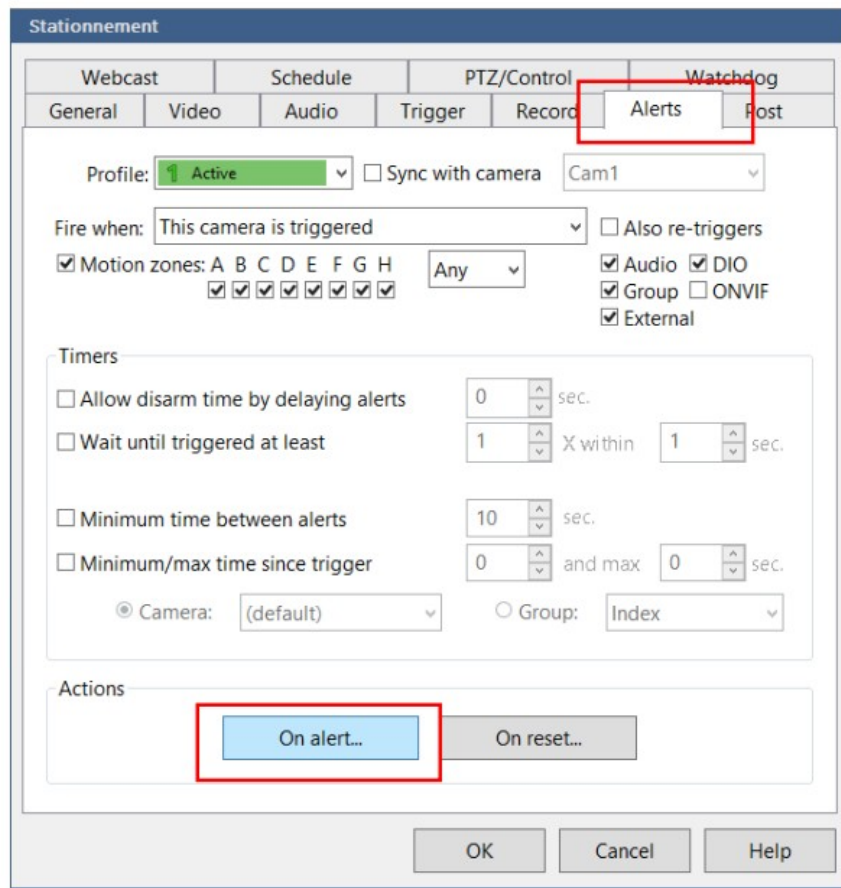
Stationnement

Webcast | Schedule | PTZ/Control | Watchdog
General | Video | Audio | Trigger | Record | Alerts | Post

Profile: 1 Active
Sync with camera
Cam1

Fire when: This camera is triggered
Also re-triggers

Motion zones: A B C D E F G H
Any
Audio DIO
Group ONVIF
External

Timers
Allow disarm time by delaying alerts 0 sec.
Wait until triggered at least 1 X within 1 sec.
Minimum time between alerts 10 sec.
Minimum/max time since trigger 0 and max 0 sec.
Camera: (default)
Group: Index

Actions
On alert...
On reset...

OK
Cancel
Help